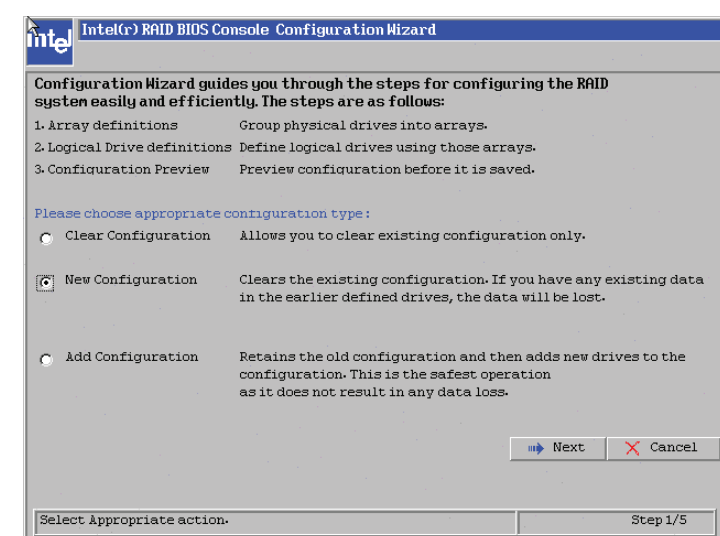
intel Intel(r) RAID BIOS Console Configuration Wizard

Configuration Wizard guides you through the steps for configuring the RAID system easily and efficiently. The steps are as follows:

1. Array definitions Group physical drives into arrays.
2. Logical Drive definitions Define logical drives using those arrays.
3. Configuration Preview Preview configuration before it is saved.

Please choose appropriate configuration type:

Clear Configuration Allows you to clear existing configuration only.

New Configuration Clears the existing configuration. If you have any existing data in the earlier defined drives, the data will be lost.

Add Configuration Retains the old configuration and then adds new drives to the configuration. This is the safest operation as it does not result in any data loss.

Next Cancel

Select Appropriate action. Step 1/5